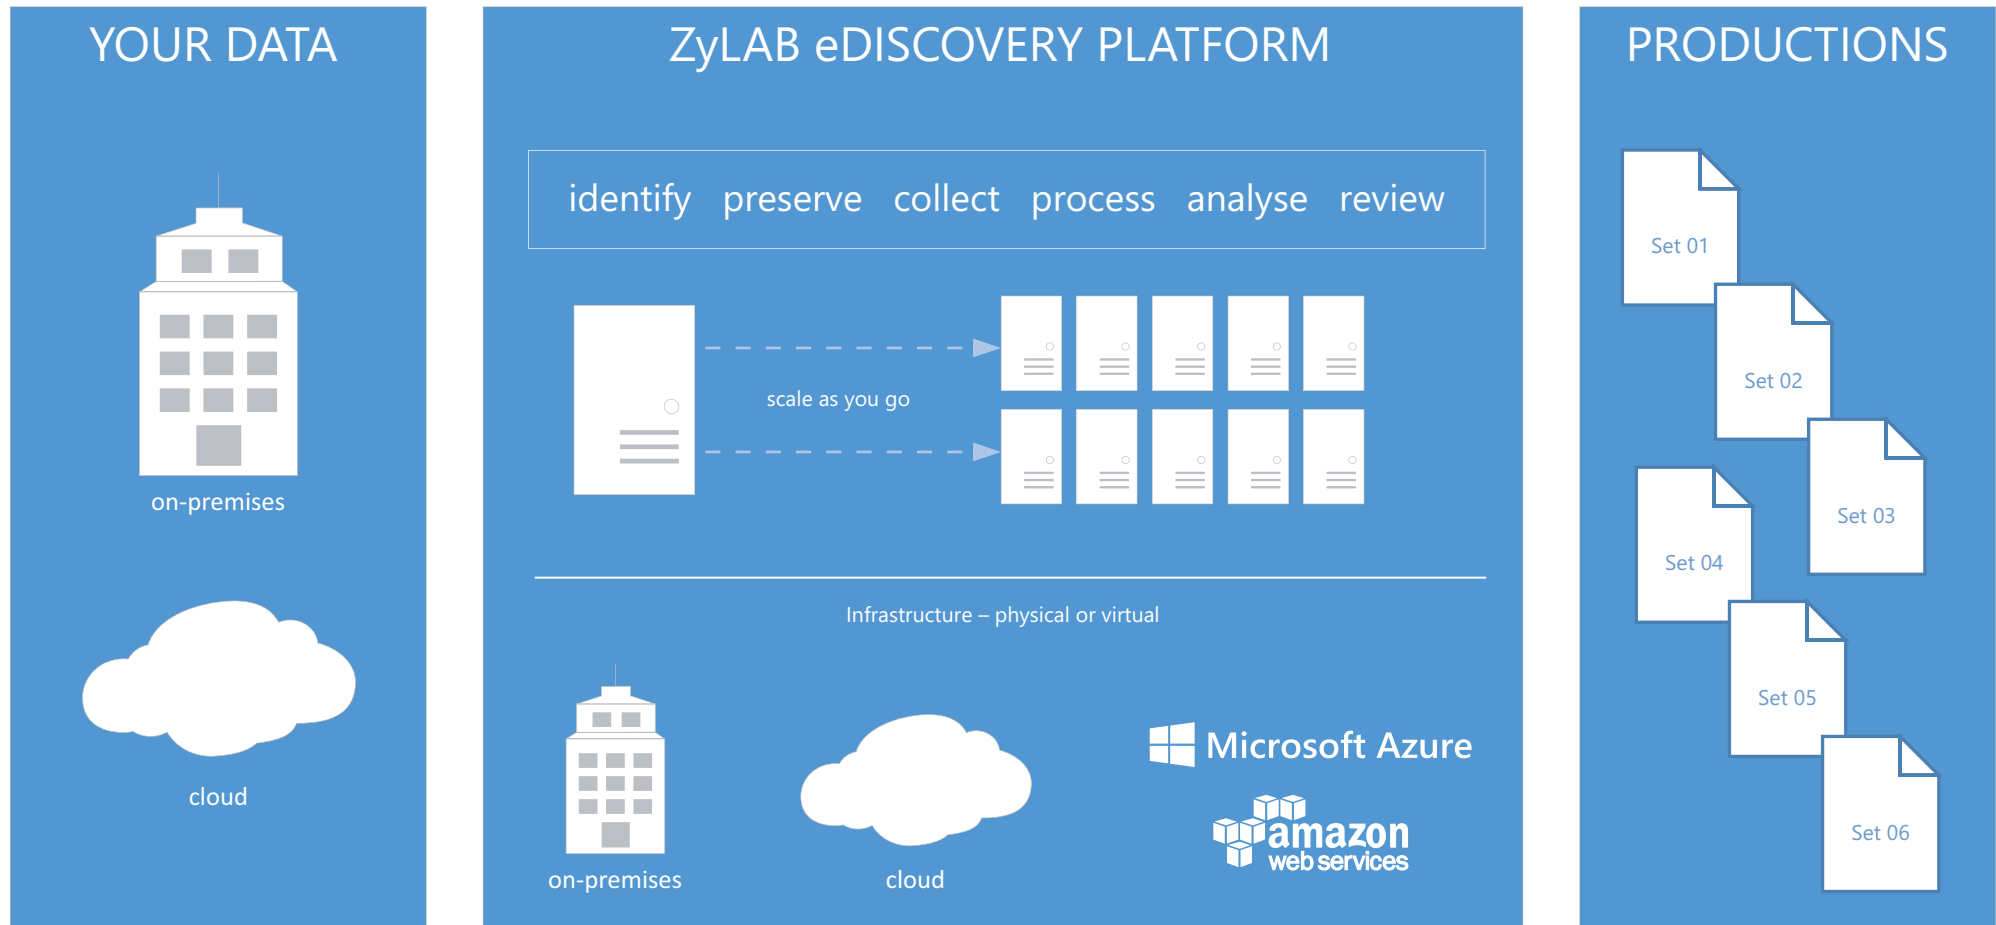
YOUR DATA

on-premises

cloud

ZyLAB eDISCOVERY PLATFORM

identify preserve collect process analyse review

scale as you go

Infrastructure – physical or virtual

on-premises

cloud

Microsoft Azure

amazon web services

PRODUCTIONS

Set 01

Set 02

Set 03

Set 04

Set 05

Set 06